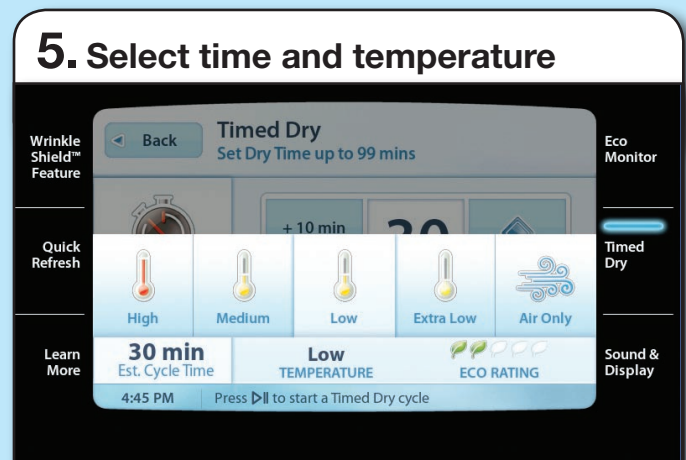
5. Select time and temperature

Wrinkle Shield™ Feature

Quick Refresh

Learn More

Back

Timed Dry
Set Dry Time up to 99 mins

+ 10 min

30

High | Medium | Low | Extra Low | Air Only

30 min
Est. Cycle Time

Low
TEMPERATURE

ECO RATING

4:45 PM

Press ▷II to start a Timed Dry cycle

Eco Monitor

Timed Dry

Sound & Display